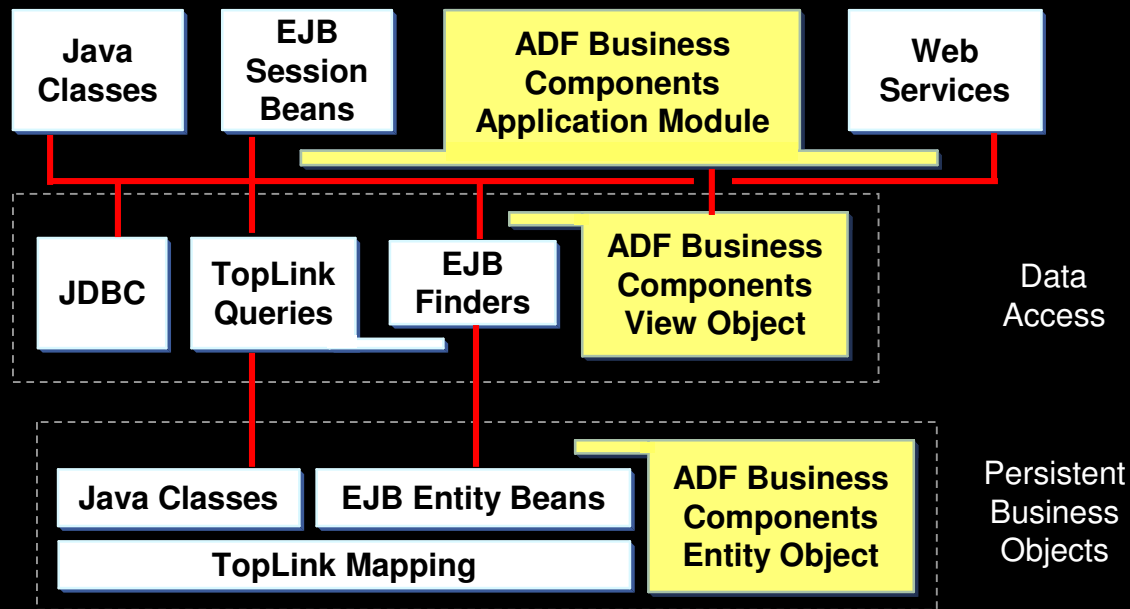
Java Classes

EJB Session Beans

ADF Business Components Application Module

Web Services

JDBC

TopLink Queries

EJB Finders

ADF Business Components View Object

Data Access

Java Classes

EJB Entity Beans

ADF Business Components Entity Object

TopLink Mapping

Persistent Business Objects